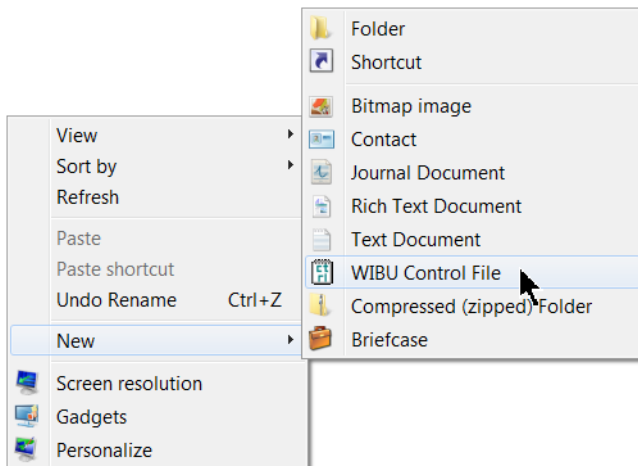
View
Sort by
Refresh

Paste
Paste shortcut
Undo Rename Ctrl+Z

New

Screen resolution
Gadgets
Personalize

Folder
Shortcut

Bitmap image
Contact
Journal Document
Rich Text Document
Text Document
WIBU Control File
Compressed (zipped) Folder
Briefcase